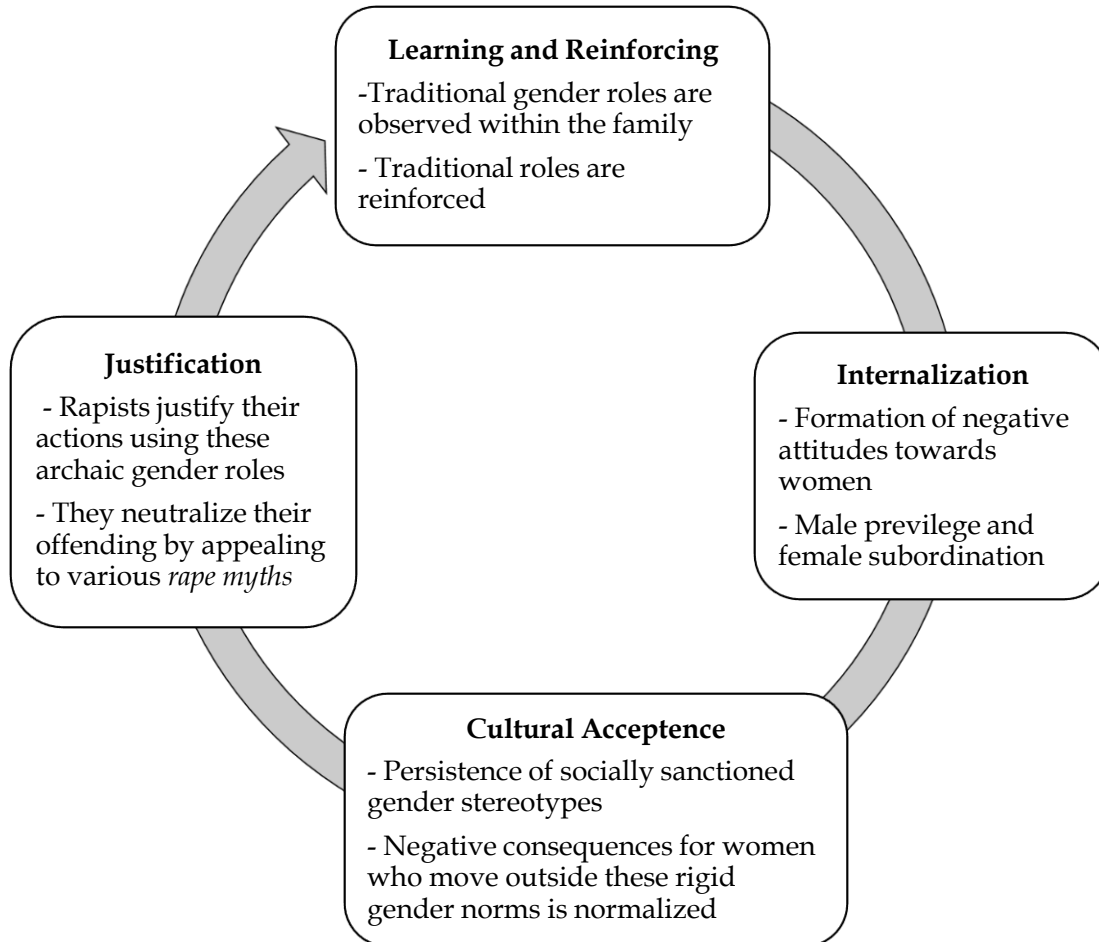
**Learning and Reinforcing**

-Traditional gender roles are observed within the family

- Traditional roles are reinforced

**Internalization**

- Formation of negative attitudes towards women

- Male previlege and female subordination

**Cultural Acceptence**

- Persistence of socially sanctioned gender stereotypes

- Negative consequences for women who move outside these rigid gender norms is normalized

**Justification**

- Rapists justify their actions using these archaic gender roles

- They neutralize their offending by appealing to various *rape myths*